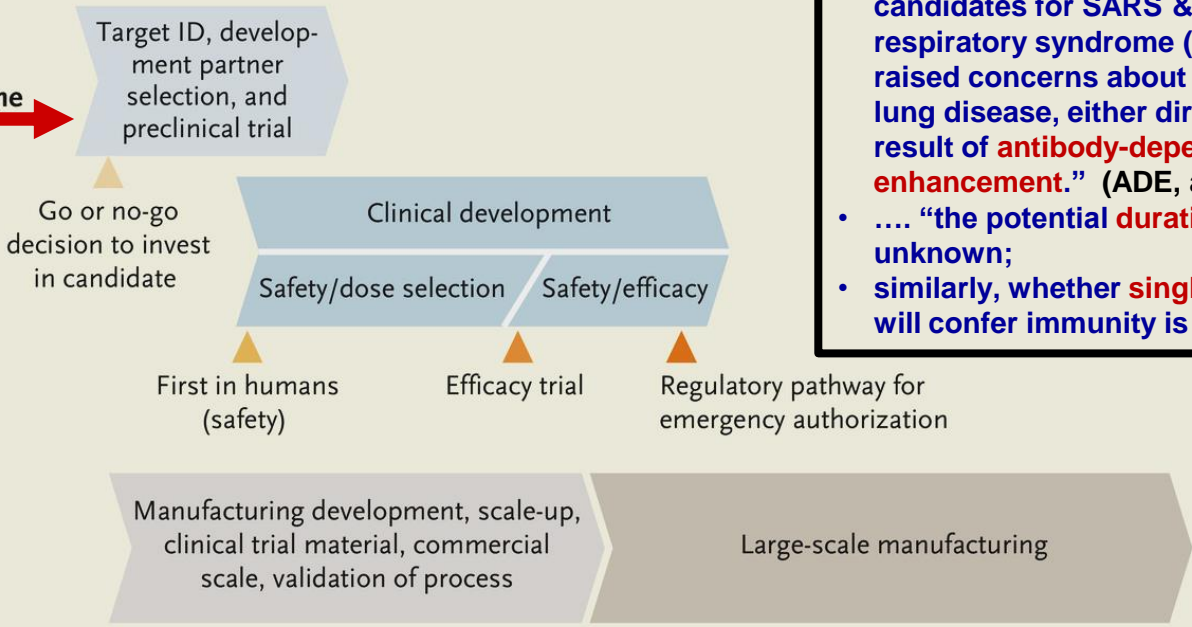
ne

Target ID, development partner selection, and preclinical trial

Go or no-go decision to invest in candidate

Clinical development

Safety/dose selection

Safety/efficacy

First in humans (safety)

Efficacy trial

Regulatory pathway for emergency authorization

Manufacturing development, scale-up, clinical trial material, commercial scale, validation of process

Large-scale manufacturing

candidates for SARS & respiratory syndrome ( raised concerns about lung disease, either dir result of antibody-depe enhancement." (ADE, a

• …. "the potential durati unknown;

• similarly, whether singl will confer immunity is